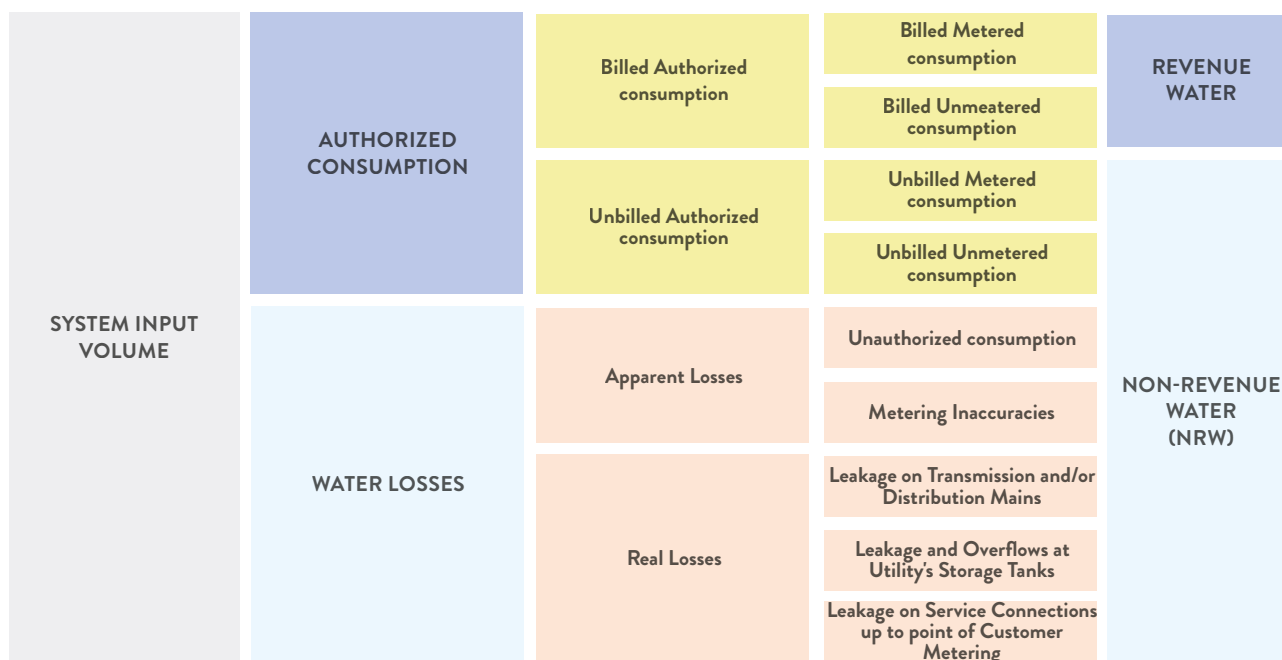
SYSTEM INPUT VOLUME

AUTHORIZED CONSUMPTION

WATER LOSSES

Billed Authorized consumption

Unbilled Authorized consumption

Apparent Losses

Real Losses

Billed Metered consumption

Billed Unmeatered consumption

Unbilled Metered consumption

Unbilled Unmetered consumption

Unauthorized consumption

Metering Inaccuracies

Leakage on Transmission and/or Distribution Mains

Leakage and Overflows at Utility's Storage Tanks

Leakage on Service Connections up to point of Customer Metering

REVENUE WATER

NON-REVENUE WATER (NRW)